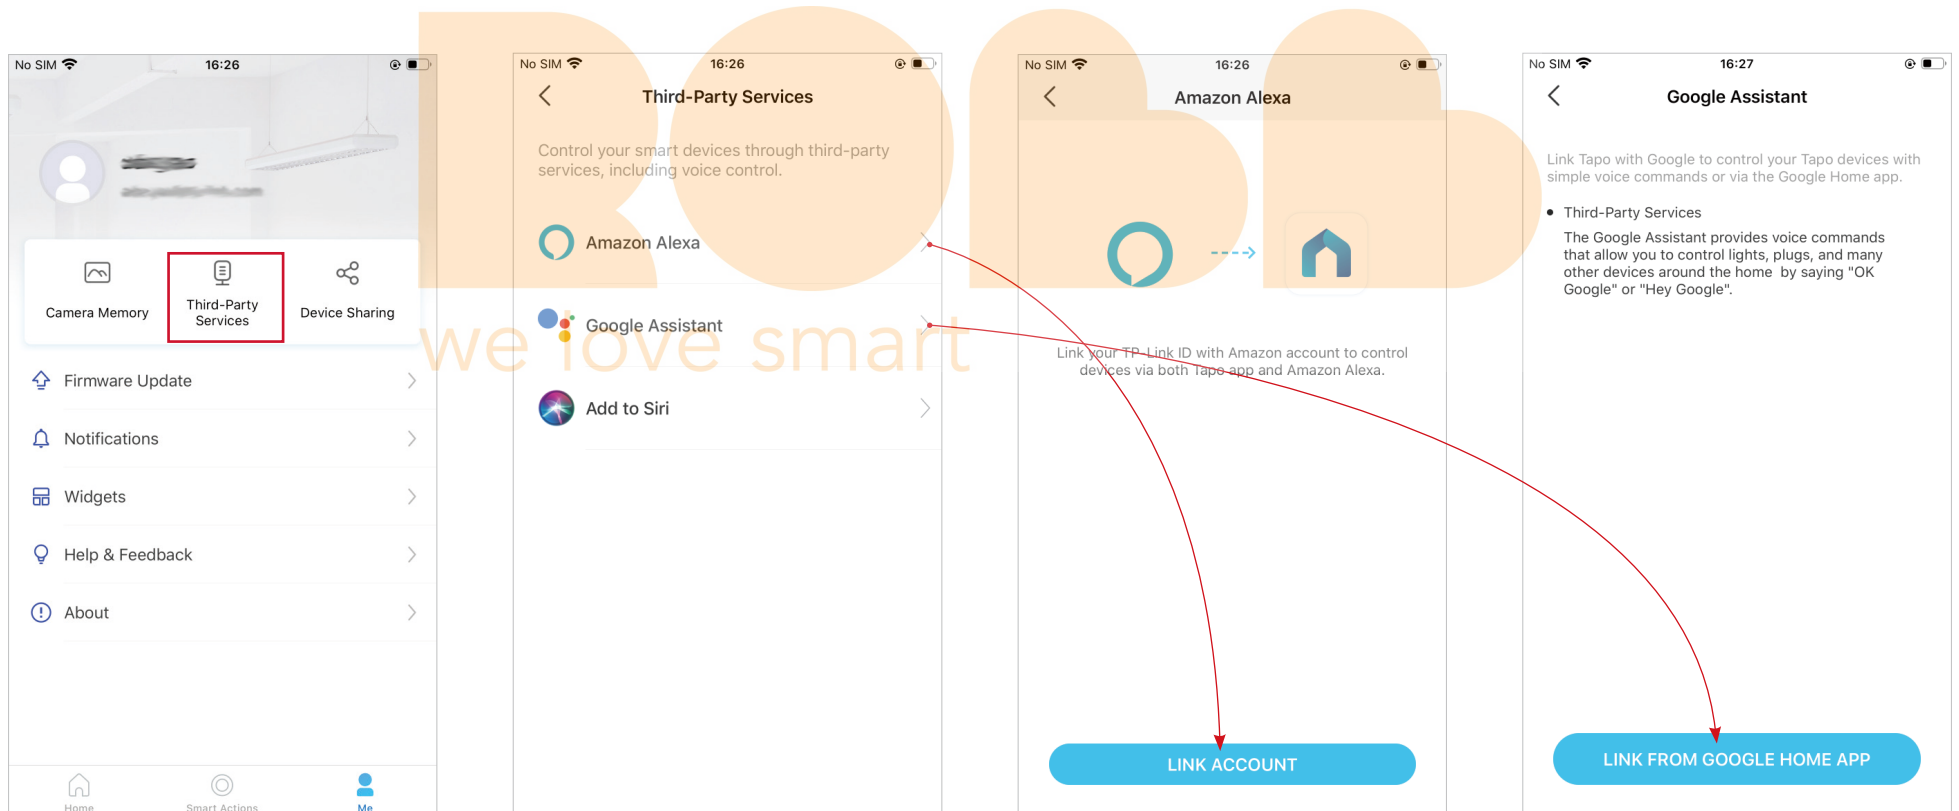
No SIM 16:26

Camera Memory

Third-Party Services

Device Sharing

Firmware Update

Notifications

Widgets

Help & Feedback

About

Home Smart Actions Me

No SIM 16:26

Third-Party Services

Control your smart devices through third-party services, including voice control.

Amazon Alexa

Google Assistant

Add to Siri

we love smart

No SIM 16:26

Amazon Alexa

Link your TP-Link ID with Amazon account to control devices via both Tapo app and Amazon Alexa.

LINK ACCOUNT

No SIM 16:27

Google Assistant

Link Tapo with Google to control your Tapo devices with simple voice commands or via the Google Home app.

• Third-Party Services

The Google Assistant provides voice commands that allow you to control lights, plugs, and many other devices around the home by saying "OK Google" or "Hey Google".

LINK FROM GOOGLE HOME APP